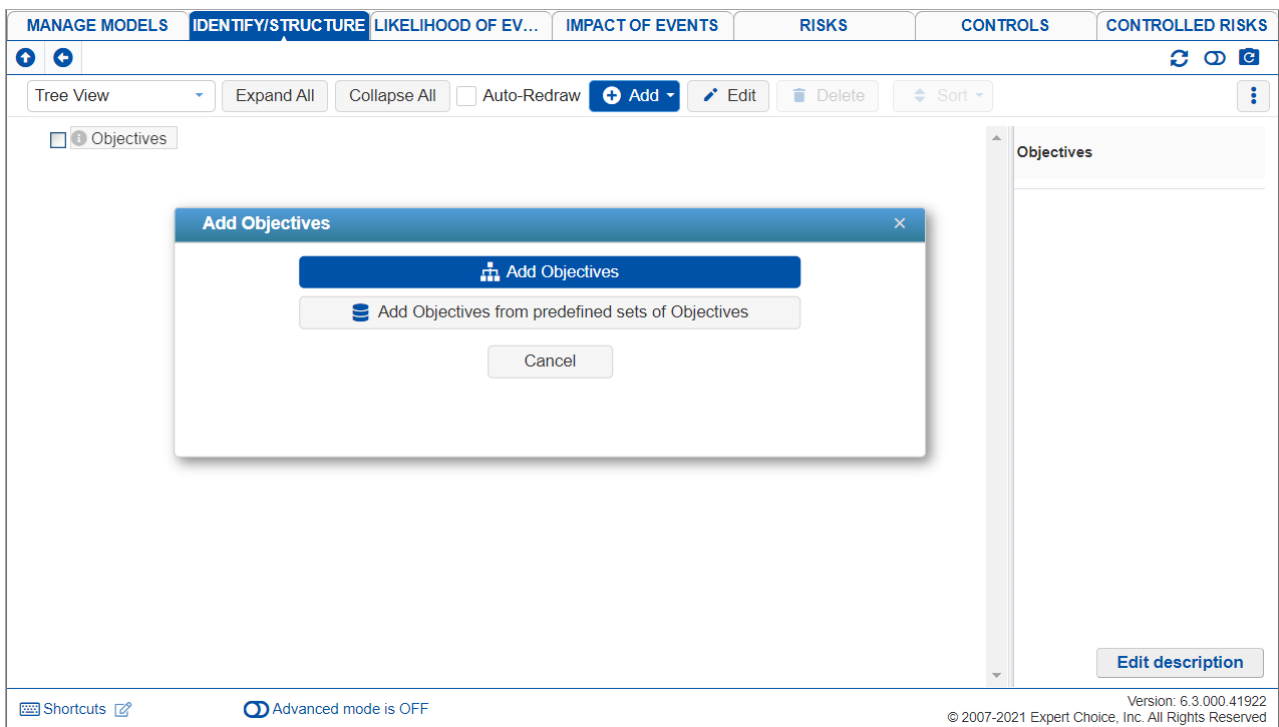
MANAGE MODELS | IDENTIFY/STRUCTURE | LIKELIHOOD OF EV... | IMPACT OF EVENTS | RISKS | CONTROLS | CONTROLLED RISKS

Tree View
Expand All
Collapse All
Auto-Redraw
Add
Edit
Delete
Sort

Objectives

Objectives

Add Objectives

Add Objectives
Add Objectives from predefined sets of Objectives
Cancel

Edit description

Shortcuts
Advanced mode is OFF

Version: 6.3.000.41922
© 2007-2021 Expert Choice, Inc. All Rights Reserved